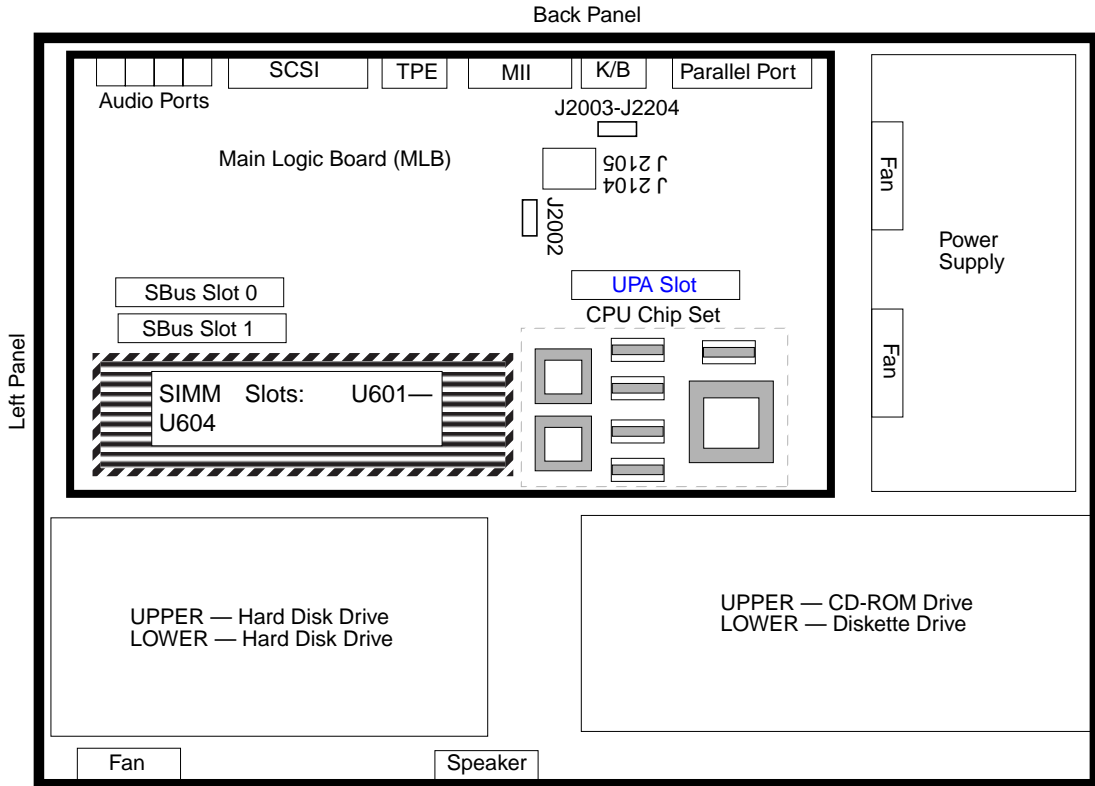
Back Panel

SCSI
TPE
MII
K/B
Parallel Port
Audio Ports
J2003-J2204
Main Logic Board (MLB)
J 2105
J 2104
J2002
Fan
Power Supply
UPA Slot
SBus Slot 0
SBus Slot 1
CPU Chip Set
Fan
Left Panel
SIMM Slots: U601—U604

UPPER — Hard Disk Drive
LOWER — Hard Disk Drive

UPPER — CD-ROM Drive
LOWER — Diskette Drive

Fan
Speaker